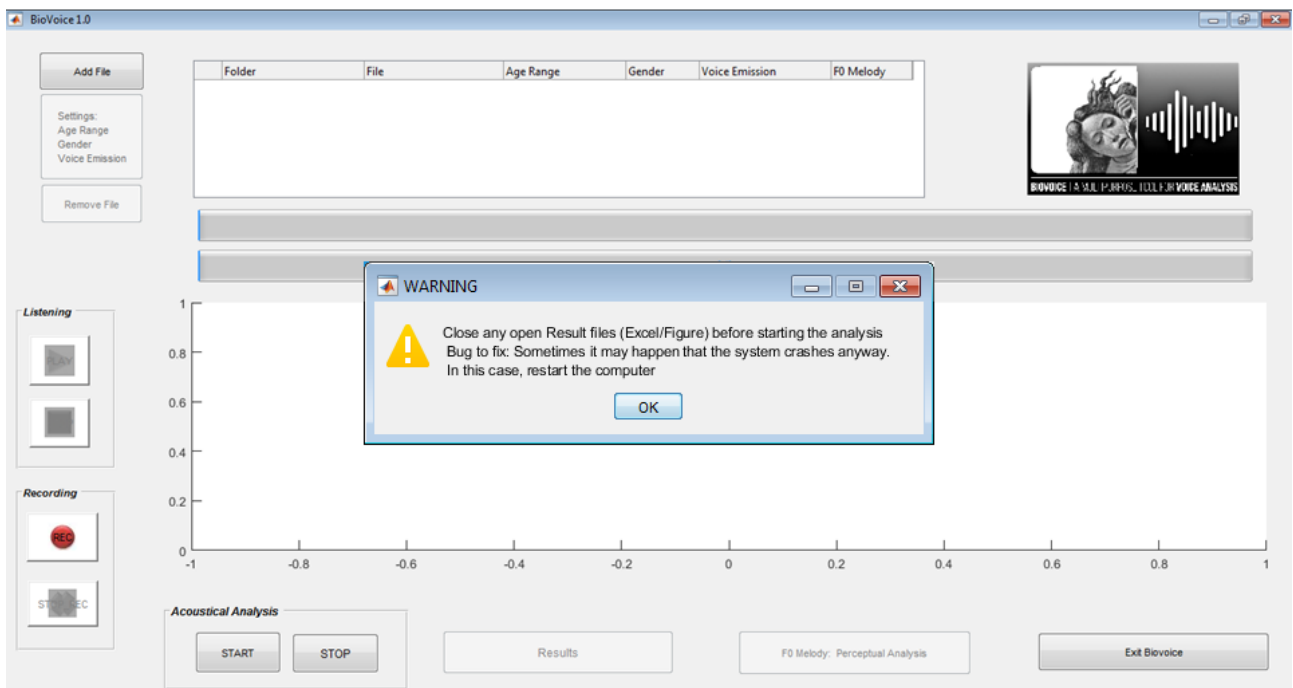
BioVoice 1.0

Add File

Settings:
Age Range
Gender
Voice Emission

Remove File

| Folder | File | Age Range | Gender | Voice Emission | F0 Melody |
|---|---|---|---|---|---|

BIOVOICE | A MULTI-PURPOSE TOOL FOR VOICE ANALYSIS

WARNING

Close any open Result files (Excel/Figure) before starting the analysis
Bug to fix: Sometimes it may happen that the system crashes anyway.
In this case, restart the computer

OK

Listening

PLAY

Recording

REC

STOP REC

1
0.8
0.6
0.4
0.2
0
-1 -0.8 -0.6 -0.4 -0.2 0 0.2 0.4 0.6 0.8 1

Acoustical Analysis

START

STOP

Results

F0 Melody: Perceptual Analysis

Exit Biovoice